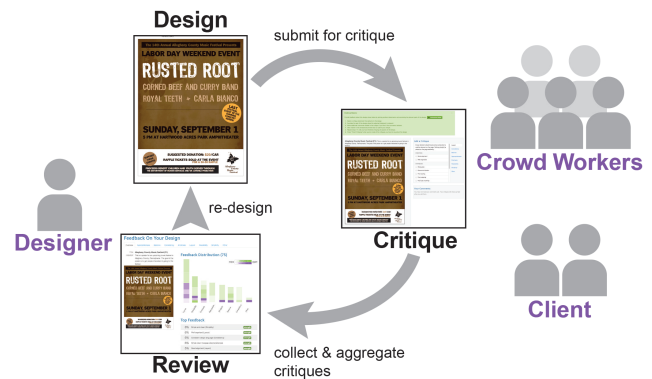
Design

LABOR DAY WEEKEND EVENT
RUSTED ROOT
CORNED BEEF AND CURRY BAND
ROYAL TEETH • CARLA BIANCO
SUNDAY, SEPTEMBER 1

submit for critique

RUSTED ROOT
CORNED BEEF AND CURRY BAND
ROYAL TEETH • CARLA BIANCO
SUNDAY, SEPTEMBER 1

Crowd Workers

Critique

Designer

re-design

Feedback On Your Design

Feedback Distribution

Top Feedback

Client

Review

collect & aggregate critiques